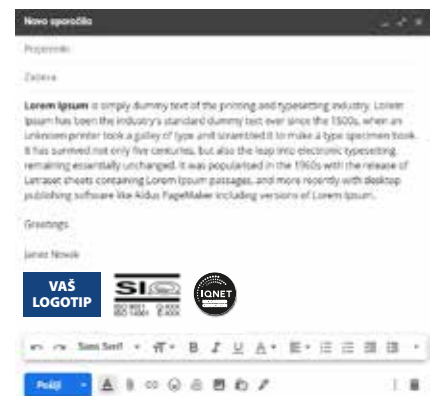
Novo sporočilo

Prejemniki

Zadeva

**Lorem Ipsum** is simply dummy text of the printing and typesetting industry. Lorem Ipsum has been the industry's standard dummy text ever since the 1500s, when an unknown printer took a galley of type and scrambled it to make a type specimen book. It has survived not only five centuries, but also the leap into electronic typesetting, remaining essentially unchanged. It was popularised in the 1960s with the release of Letraset sheets containing Lorem Ipsum passages, and more recently with desktop publishing software like Aldus PageMaker including versions of Lorem Ipsum.

Greetings

Janez Nowak

VAŠ LOGOTIP

SIQ
ISO 9001 ISO 14001 IQNET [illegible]

IQNET

Sans Serif

Pošlji